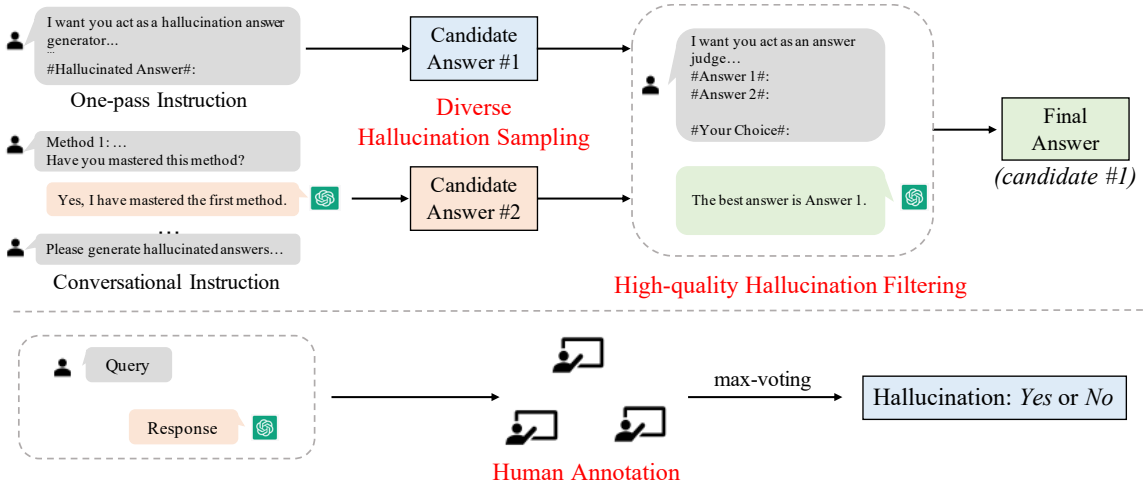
I want you act as a hallucination answer generator...
...
#Hallucinated Answer#:

One-pass Instruction

Candidate Answer #1

Diverse Hallucination Sampling

Method 1: ...
Have you mastered this method?

Yes, I have mastered the first method.

...

Please generate hallucinated answers...

Conversational Instruction

Candidate Answer #2

I want you act as an answer judge...
#Answer 1#:
#Answer 2#:

#Your Choice#:

The best answer is Answer 1.

High-quality Hallucination Filtering

Final Answer
(candidate #1)

Query

Response

max-voting

Hallucination: Yes or No

Human Annotation